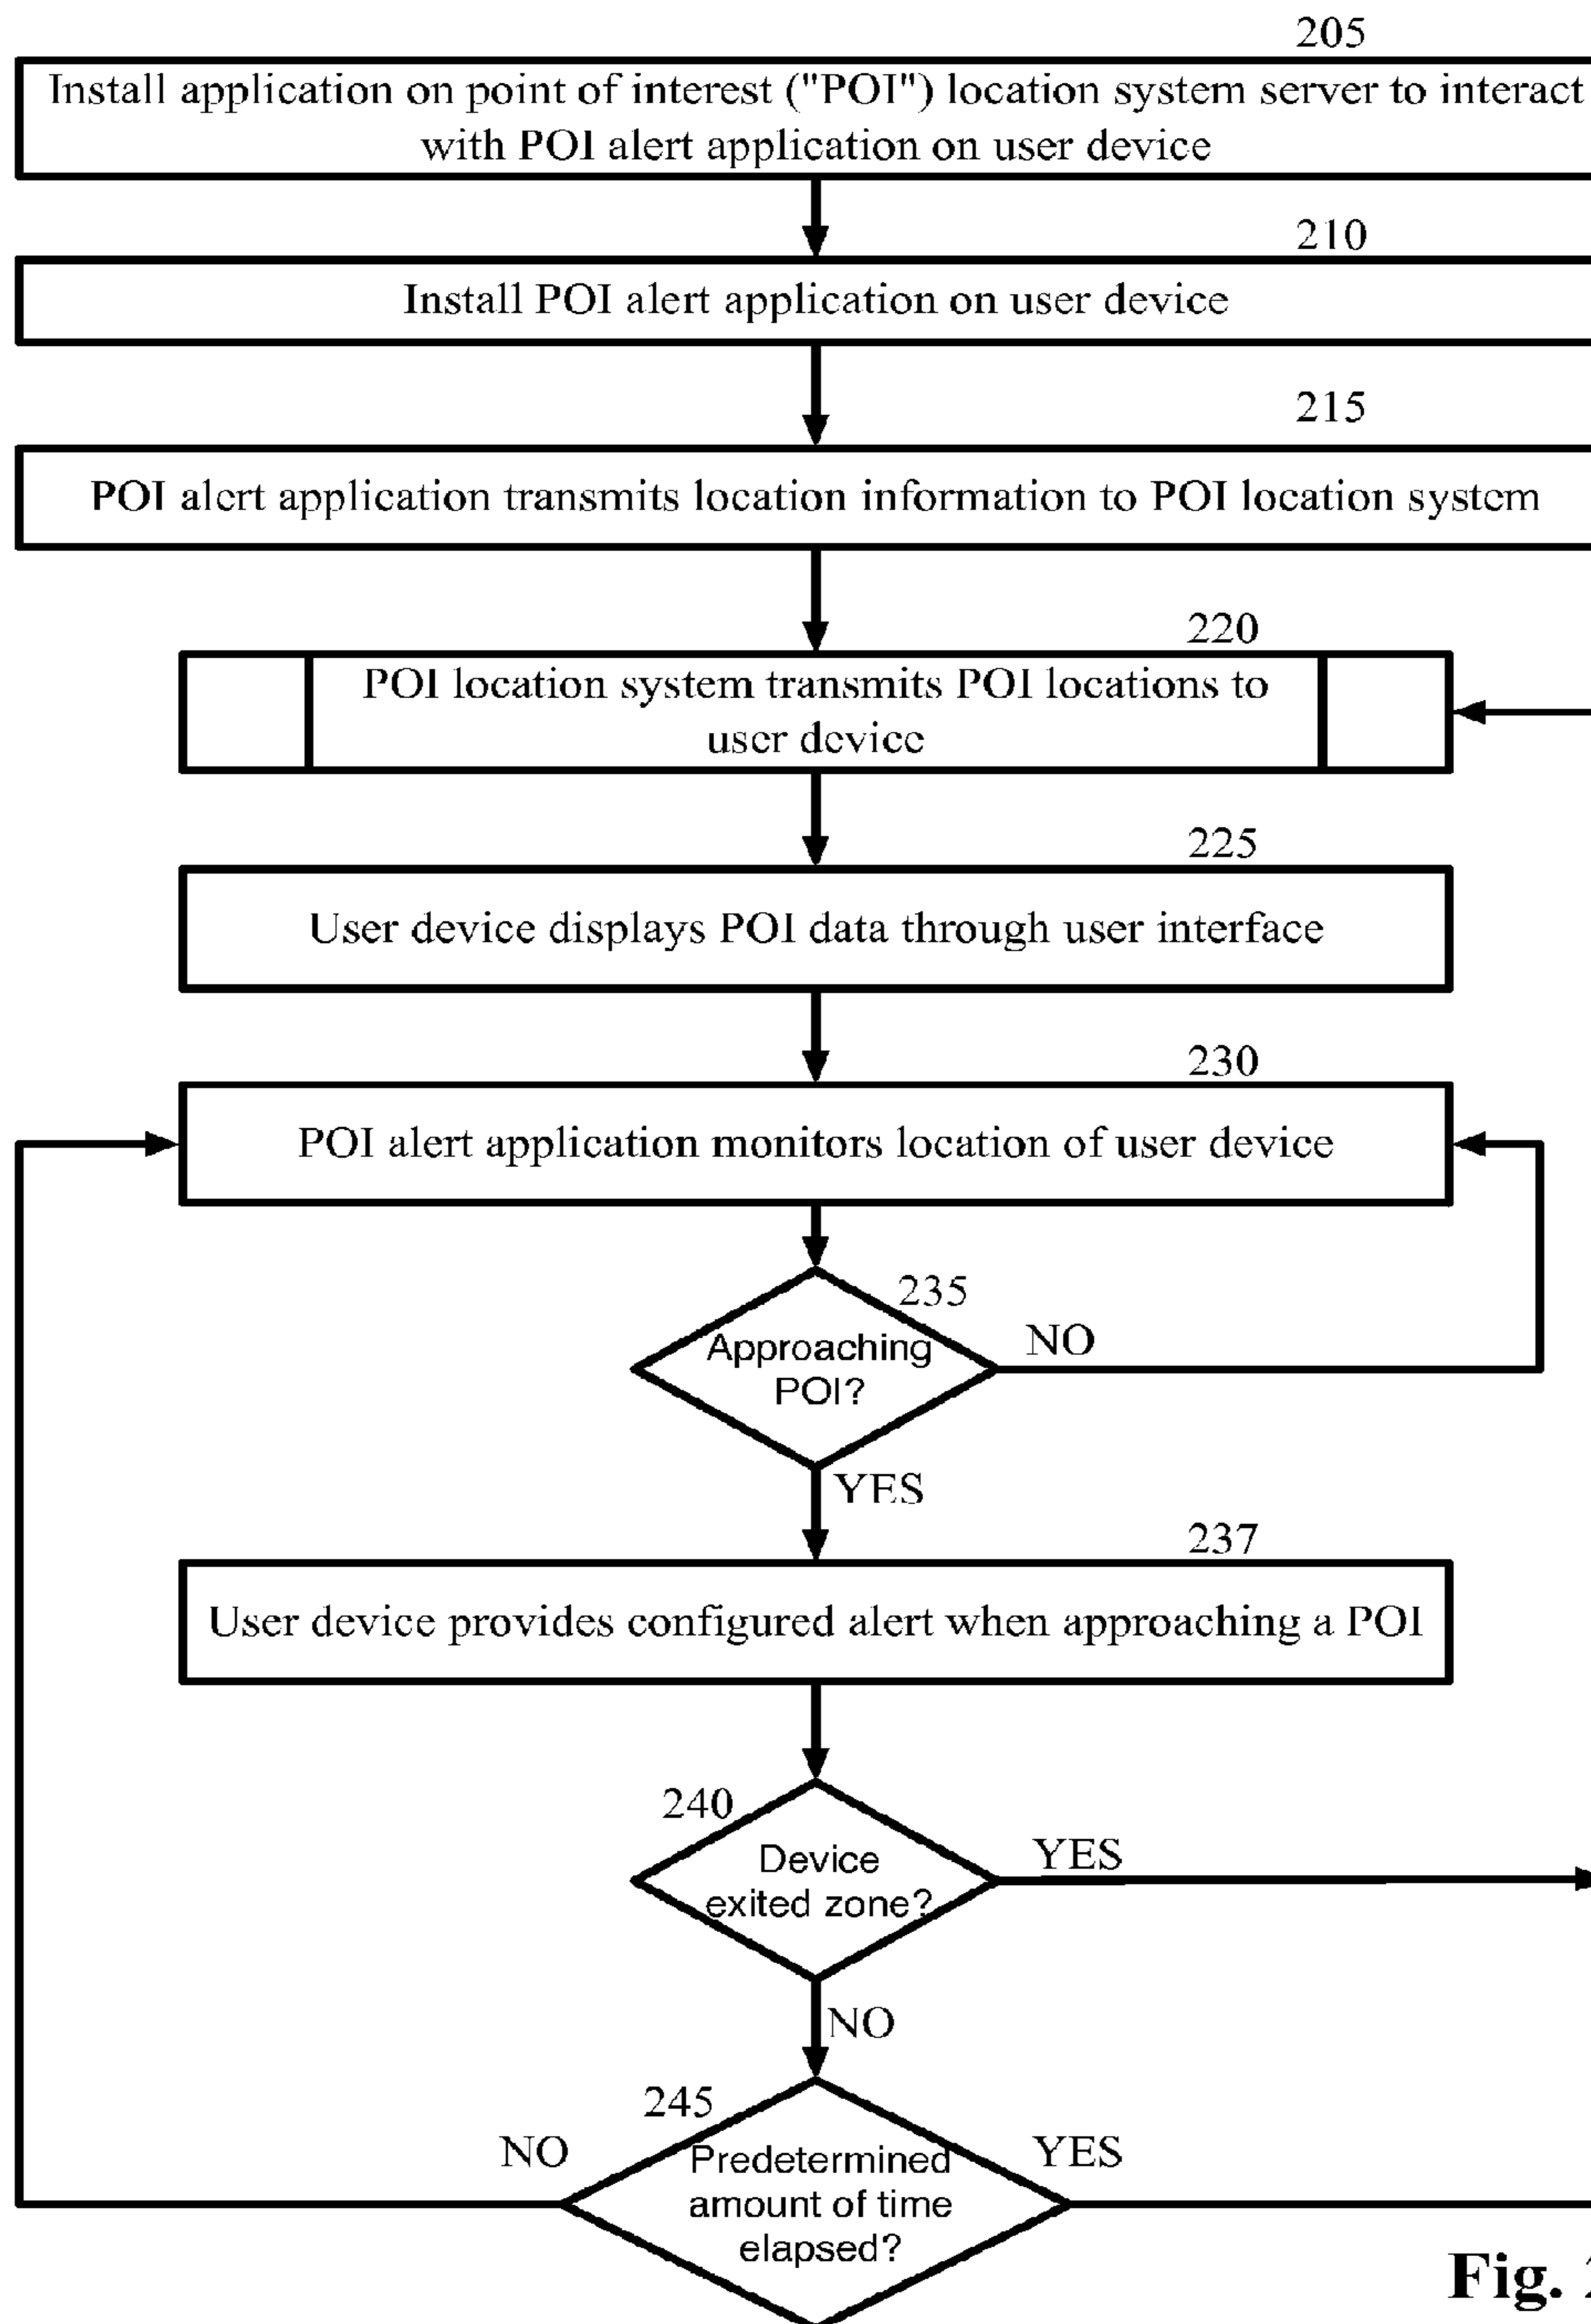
205

Install application on point of interest ("POI") location system server to interact with POI alert application on user device

210

Install POI alert application on user device

215

POI alert application transmits location information to POI location system

220

POI location system transmits POI locations to user device

225

User device displays POI data through user interface

230

POI alert application monitors location of user device

235

Approaching POI?

NO

YES

237

User device provides configured alert when approaching a POI

240

Device exited zone?

YES

NO

245

NO

Predetermined amount of time elapsed?

YES

Fig. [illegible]